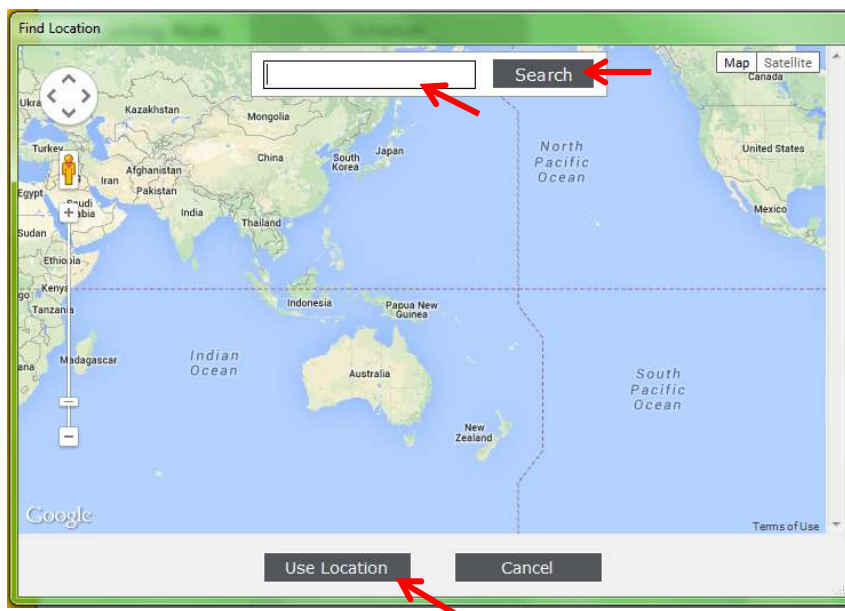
Find Location

Search

Map Satellite

Canada

Ukra

Kazakhstan

Mongolia

Turkey

Afghanistan

China

South Korea

Japan

North Pacific Ocean

United States

Egypt

Iran

Pakistan

Saudi Arabia

India

Thailand

Mexico

Sudan

Ethiopia

Kenya

Tanzania

Indonesia

Papua New Guinea

Madagascar

Indian Ocean

Australia

South Pacific Ocean

New Zealand

Google

Terms of Use

Use Location

Cancel